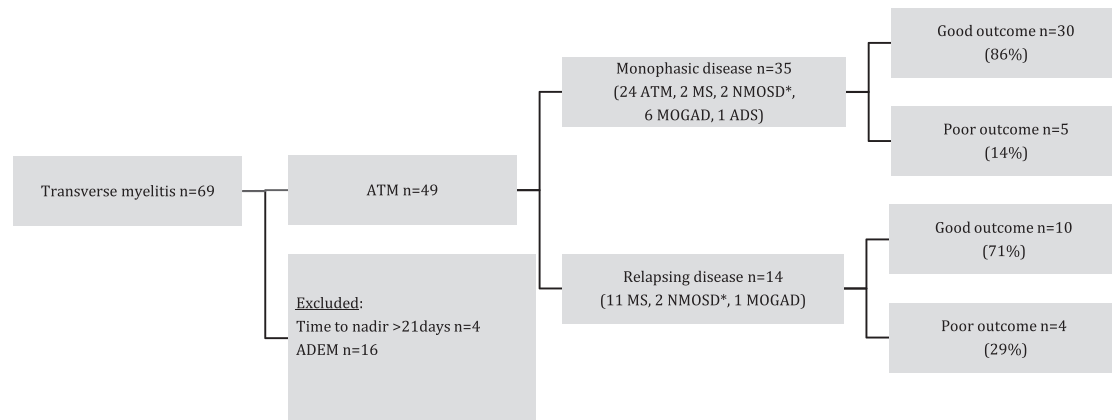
Transverse myelitis n=69

ATM n=49

Excluded:
Time to nadir >21days n=4
ADEM n=16

Monophasic disease n=35
(24 ATM, 2 MS, 2 NMOSD*, 6 MOGAD, 1 ADS)

Relapsing disease n=14
(11 MS, 2 NMOSD*, 1 MOGAD)

Good outcome n=30
(86%)

Poor outcome n=5
(14%)

Good outcome n=10
(71%)

Poor outcome n=4
(29%)